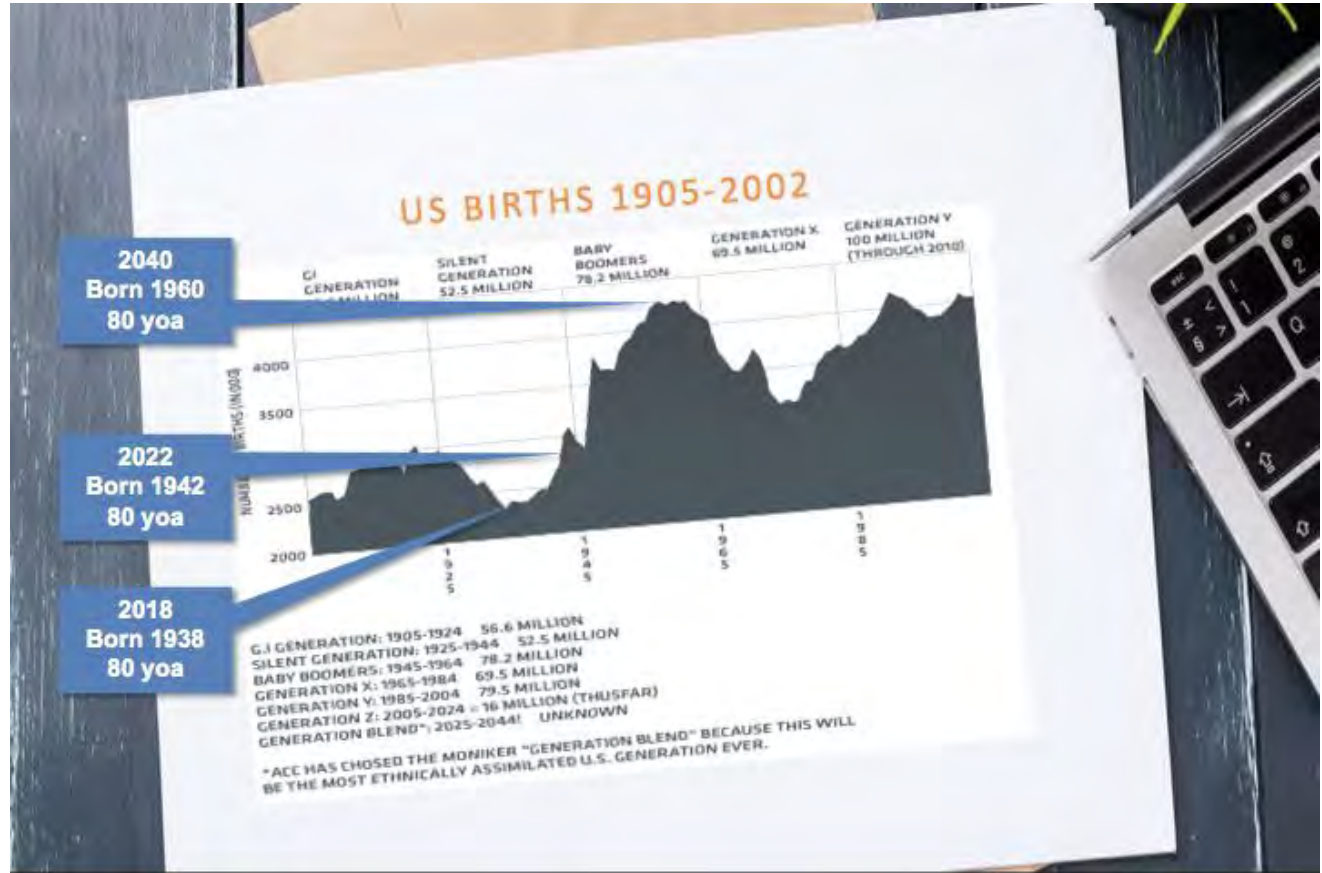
US BIRTHS 1905-2002

2040
Born 1960
80 yoa

2022
Born 1942
80 yoa

2018
Born 1938
80 yoa

GI GENERATION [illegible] MILLION

SILENT GENERATION 52.5 MILLION

BABY BOOMERS 78.2 MILLION

GENERATION X 69.5 MILLION

GENERATION Y 100 MILLION (THROUGH 2010)

NUMBER BIRTHS (IN 000)

4000
3500
2500
2000

1925
1945
1965
1985

G.I GENERATION: 1905-1924 56.6 MILLION
SILENT GENERATION: 1925-1944 52.5 MILLION
BABY BOOMERS: 1945-1964 78.2 MILLION
GENERATION X: 1965-1984 69.5 MILLION
GENERATION Y: 1985-2004 79.5 MILLION
GENERATION Z: 2005-2024 = 16 MILLION (THUSFAR)
GENERATION BLEND*: 2025-2044! UNKNOWN

*ACC HAS CHOSED THE MONIKER "GENERATION BLEND" BECAUSE THIS WILL BE THE MOST ETHNICALLY ASSIMILATED U.S. GENERATION EVER.

esc
!
1
@
2
Q
~
§
±
<
>
⇥
⇪
⇧